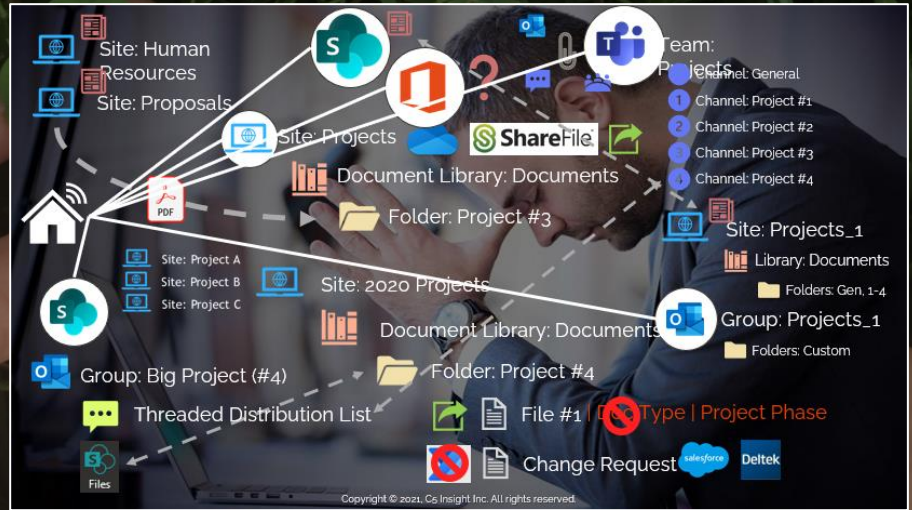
Site: Human Resources

Site: Proposals

Site: Projects

Team: Projects

Channel: General

Channel: Project #1

Channel: Project #2

Channel: Project #3

Channel: Project #4

ShareFile

PDF

Document Library: Documents

Folder: Project #3

Site: Projects_1

Library: Documents

Folders: Gen, 1-4

Site: Project A

Site: Project B

Site: Project C

Site: 2020 Projects

Document Library: Documents

Group: Projects_1

Folders: Custom

Group: Big Project (#4)

Folder: Project #4

Threaded Distribution List

File #1 | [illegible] Type | Project Phase

Change Request

salesforce

Deltek

Files

Copyright © 2021, C5 Insight Inc. All rights reserved.